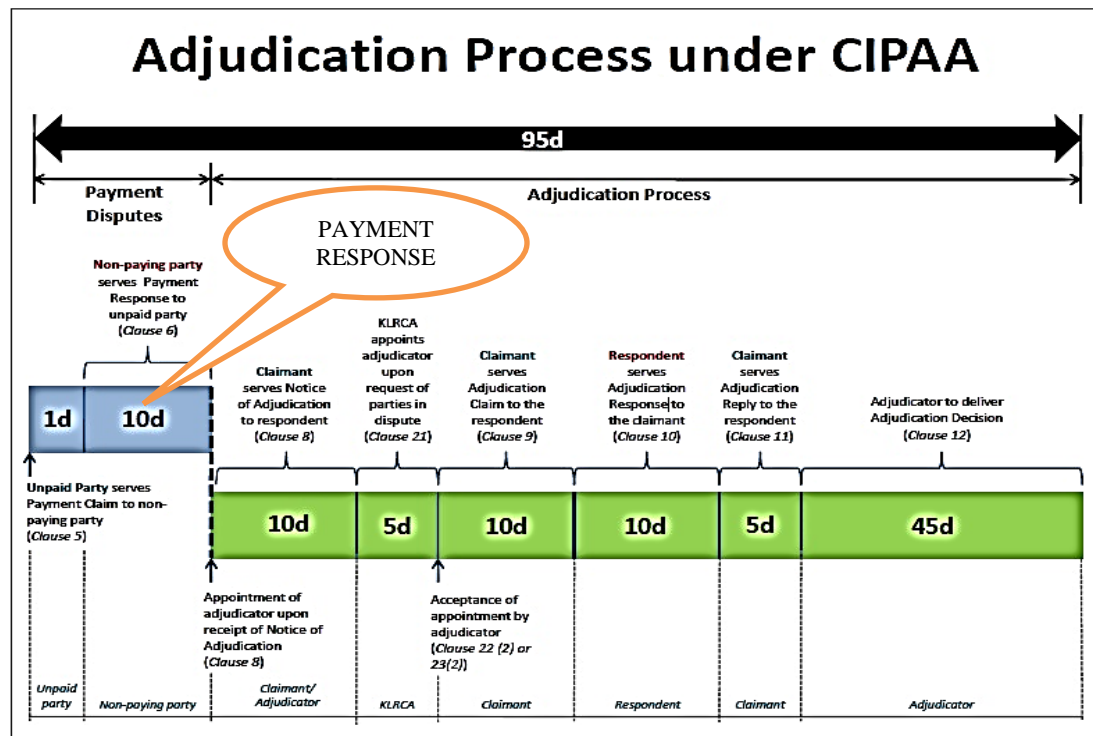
Adjudication Process under CIPAA

95d

Payment Disputes

Adjudication Process

PAYMENT RESPONSE

Non-paying party serves Payment Response to unpaid party (Clause 6)

1d

10d

Unpaid Party serves Payment Claim to non-paying party (Clause 5)

Claimant serves Notice of Adjudication to respondent (Clause 8)

KLRCA appoints adjudicator upon request of parties in dispute (Clause 21)

Claimant serves Adjudication Claim to the respondent (Clause 9)

Respondent serves Adjudication Response to the claimant (Clause 10)

Claimant serves Adjudication Reply to the respondent (Clause 11)

Adjudicator to deliver Adjudication Decision (Clause 12)

10d

5d

10d

10d

5d

45d

Appointment of adjudicator upon receipt of Notice of Adjudication (Clause 8)

Acceptance of appointment by adjudicator (Clause 22 (2) or 23(2))

Unpaid party

Non-paying party

Claimant/ Adjudicator

KLRCA

Claimant

Respondent

Claimant

Adjudicator